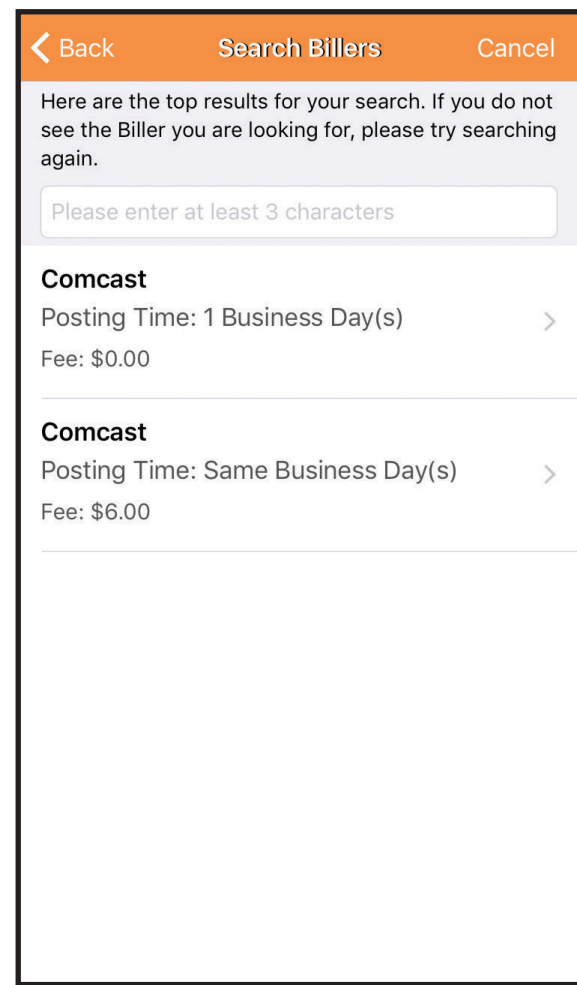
Back
Search Billers
Cancel

Here are the top results for your search. If you do not see the Biller you are looking for, please try searching again.

Please enter at least 3 characters

Comcast
Posting Time: 1 Business Day(s)
Fee: $0.00

Comcast
Posting Time: Same Business Day(s)
Fee: $6.00